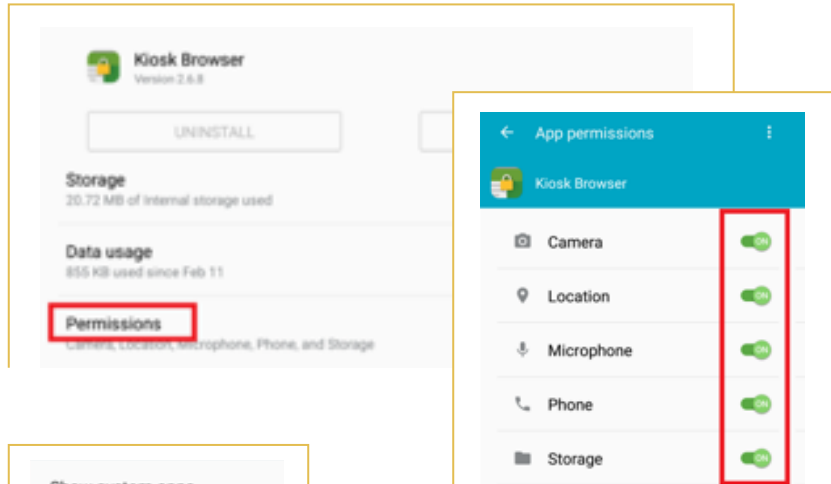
Kiosk Browser
Version 2.6.8

UNINSTALL

Storage
20.72 MB of internal storage used

Data usage
855 KB used since Feb 11

Permissions
Camera, Location, Microphone, Phone, and Storage

App permissions

Kiosk Browser

Camera ON

Location ON

Microphone ON

Phone ON

Storage ON

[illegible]